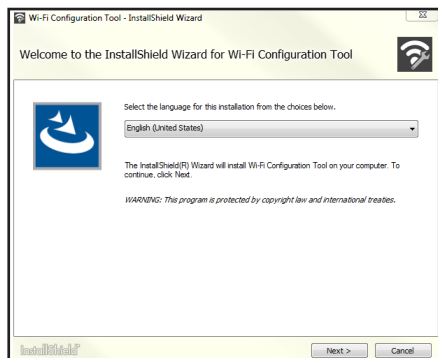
Wi-Fi Configuration Tool - InstallShield Wizard

Welcome to the InstallShield Wizard for Wi-Fi Configuration Tool

Select the language for this installation from the choices below.

English (United States)

The InstallShield(R) Wizard will install Wi-Fi Configuration Tool on your computer. To continue, click Next.

WARNING: This program is protected by copyright law and international treaties.

InstallShield

Next >

Cancel